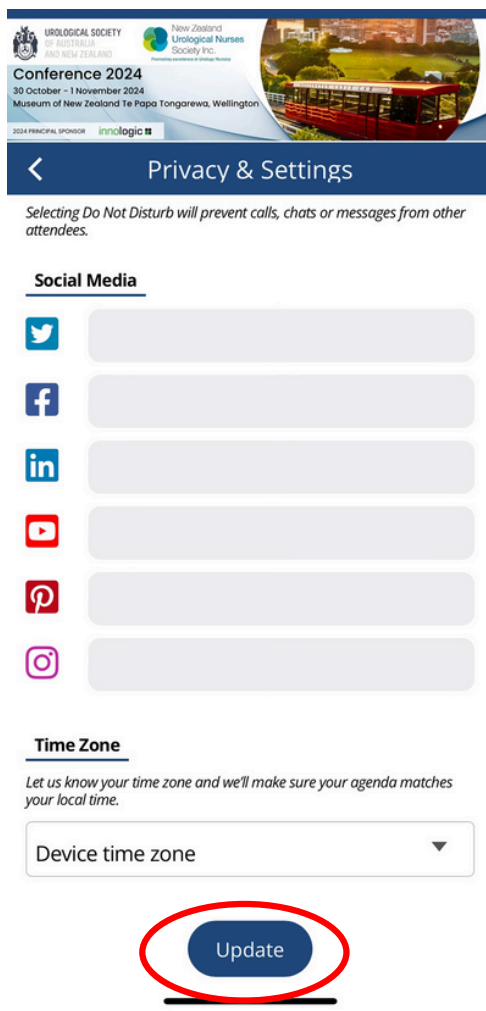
UROLOGICAL SOCIETY OF AUSTRALIA AND NEW ZEALAND

New Zealand Urological Nurses Society Inc.
Promoting excellence in Urology Nursing

Conference 2024
30 October - 1 November 2024
Museum of New Zealand Te Papa Tongarewa, Wellington

2024 PRINCIPAL SPONSOR innologic

<

Privacy & Settings

Selecting Do Not Disturb will prevent calls, chats or messages from other attendees.

Social Media

Time Zone

Let us know your time zone and we'll make sure your agenda matches your local time.

Device time zone

Update